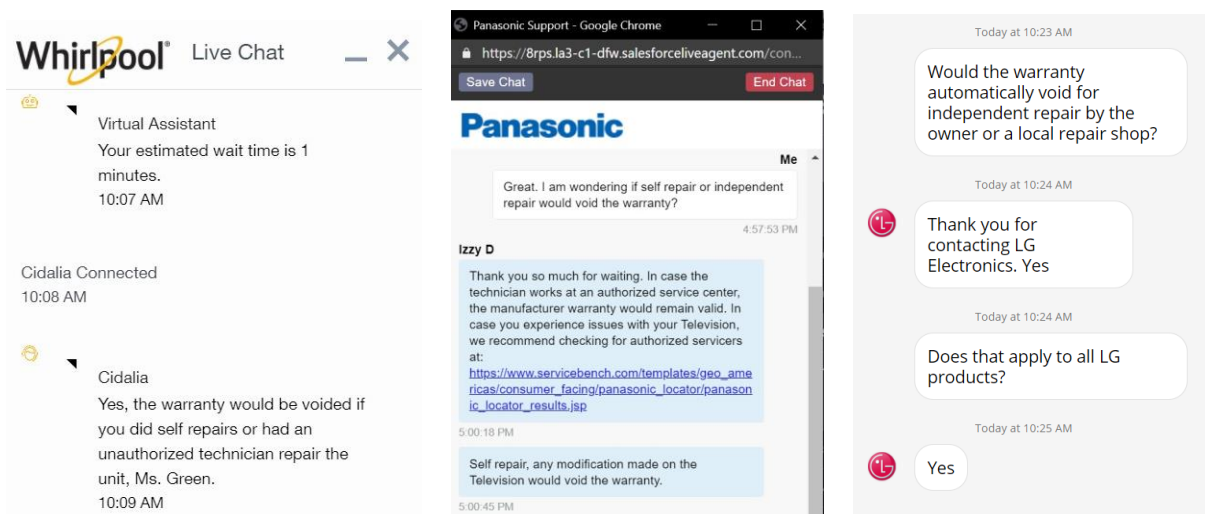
Whirlpool® Live Chat

Virtual Assistant
Your estimated wait time is 1 minutes.
10:07 AM

Cidalia Connected
10:08 AM

Cidalia
Yes, the warranty would be voided if you did self repairs or had an unauthorized technician repair the unit, Ms. Green.
10:09 AM

Panasonic Support - Google Chrome
https://8rps.la3-c1-dfw.salesforceliveagent.com/con...
Save Chat
End Chat
Panasonic

Me
Great. I am wondering if self repair or independent repair would void the warranty?
4:57:53 PM

Izzy D
Thank you so much for waiting. In case the technician works at an authorized service center, the manufacturer warranty would remain valid. In case you experience issues with your Television, we recommend checking for authorized servicers at:
https://www.servicebench.com/templates/geo_americas/consumer_facing/panasonic_locator/panasonic_locator_results.jsp
5:00:18 PM

Self repair, any modification made on the Television would void the warranty.
5:00:45 PM

Today at 10:23 AM
Would the warranty automatically void for independent repair by the owner or a local repair shop?

Today at 10:24 AM
Thank you for contacting LG Electronics. Yes

Today at 10:24 AM
Does that apply to all LG products?

Today at 10:25 AM
Yes